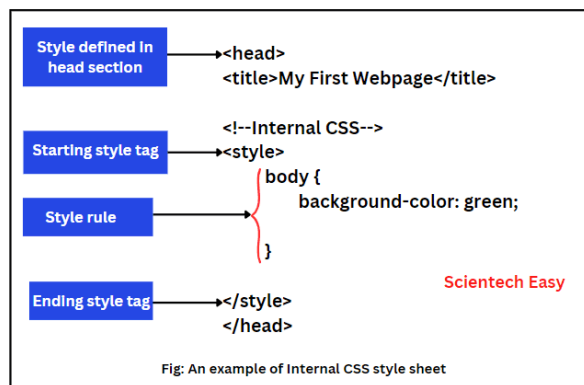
Style defined in head section

<head>
<title>My First Webpage</title>

<!--Internal CSS-->

Starting style tag

<style>
body {
background-color: green;

Style rule

}

Scientech Easy

Ending style tag

</style>
</head>

Fig: An example of Internal CSS style sheet